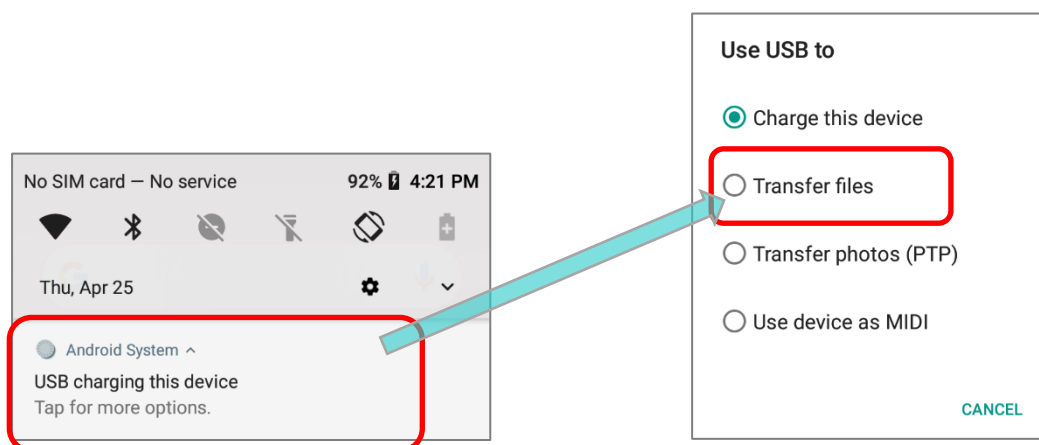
No SIM card — No service

92% 4:21 PM

Thu, Apr 25

Android System ˄

USB charging this device

Tap for more options.

Use USB to

Charge this device

Transfer files

Transfer photos (PTP)

Use device as MIDI

CANCEL